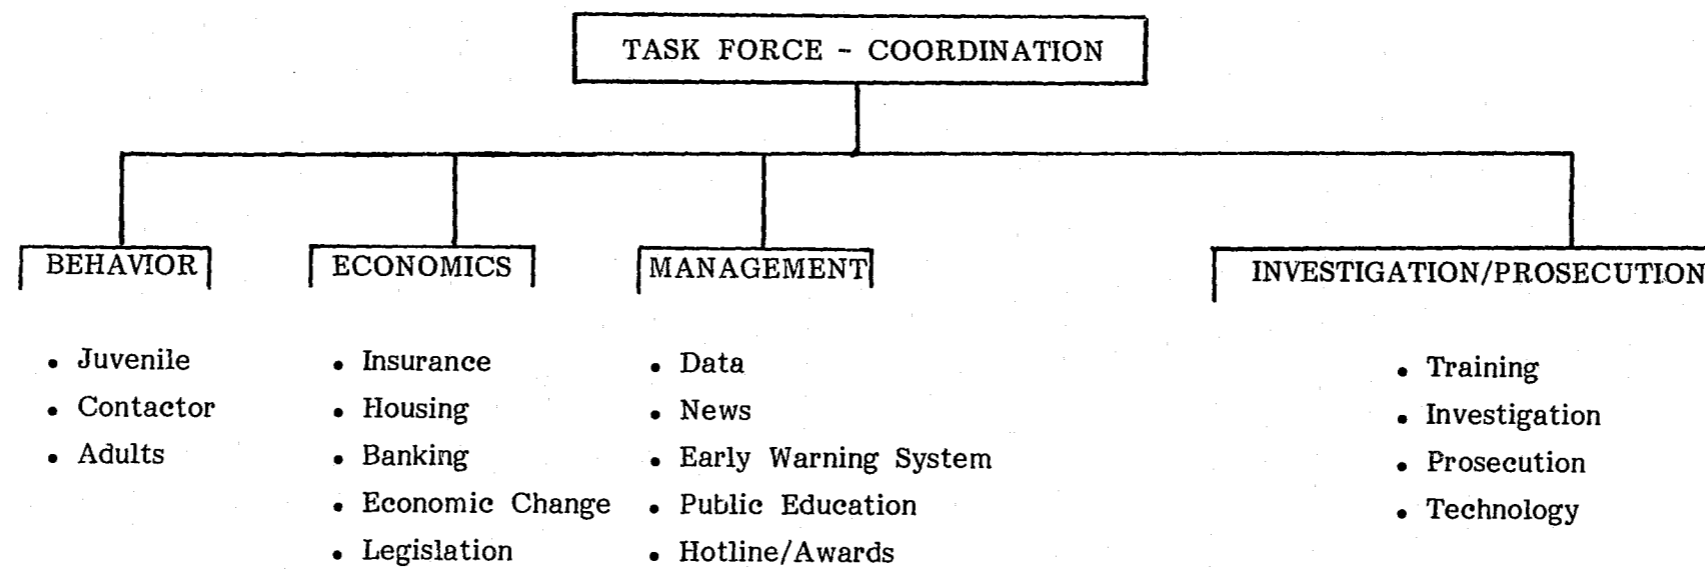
TASK FORCE - COORDINATION

BEHAVIOR

- Juvenile
- Contactor
- Adults

ECONOMICS

- Insurance
- Housing
- Banking
- Economic Change
- Legislation

MANAGEMENT

- Data
- News
- Early Warning System
- Public Education
- Hotline/Awards

INVESTIGATION/PROSECUTION

- Training
- Investigation
- Prosecution
- Technology